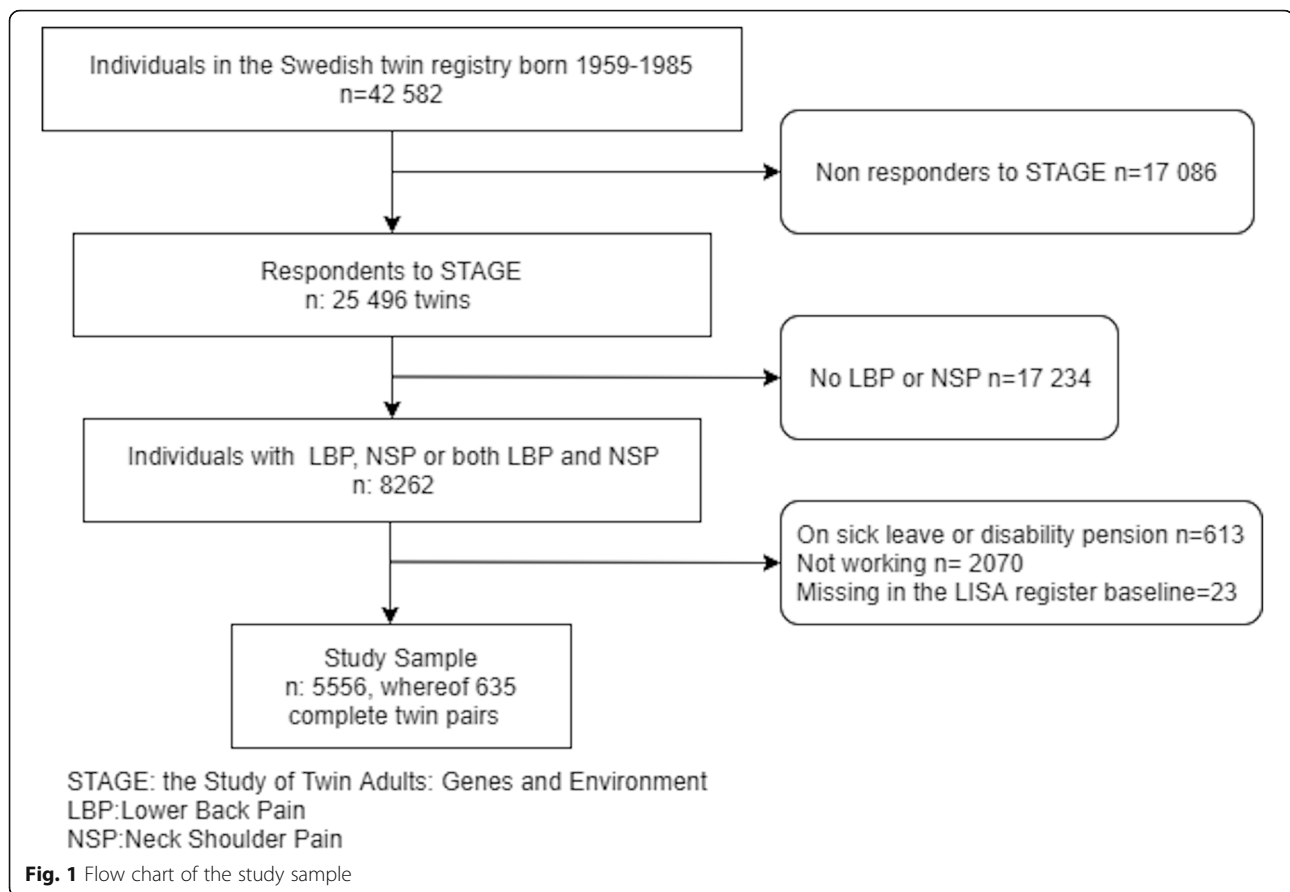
Individuals in the Swedish twin registry born 1959-1985
n=42 582

Non responders to STAGE n=17 086

Respondents to STAGE
n: 25 496 twins

No LBP or NSP n=17 234

Individuals with LBP, NSP or both LBP and NSP
n: 8262

On sick leave or disability pension n=613
Not working n= 2070
Missing in the LISA register baseline=23

Study Sample
n: 5556, whereof 635 complete twin pairs

STAGE: the Study of Twin Adults: Genes and Environment
LBP:Lower Back Pain
NSP:Neck Shoulder Pain

Fig. 1 Flow chart of the study sample